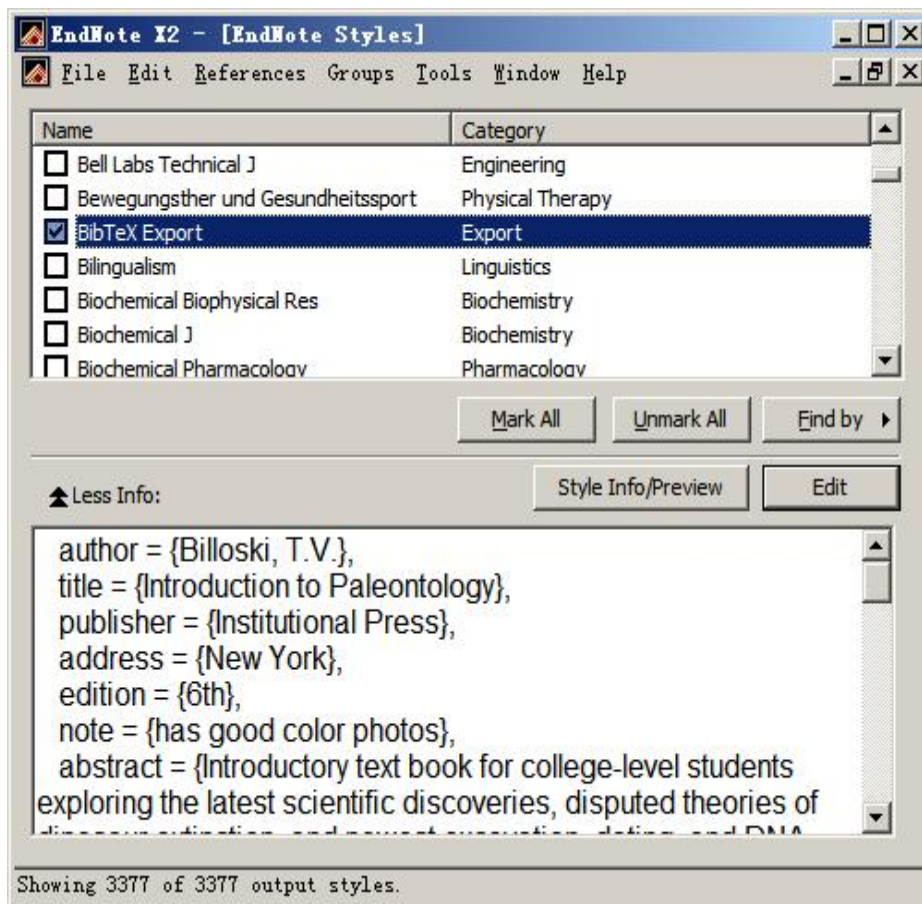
EndNote X2 - [EndNote Styles]

File Edit References Groups Tools Window Help

| Name | Category |
|---|---|
| Bell Labs Technical J | Engineering |
| Bewegungsther und Gesundheitssport | Physical Therapy |
| BibTeX Export | Export |
| Bilingualism | Linguistics |
| Biochemical Biophysical Res | Biochemistry |
| Biochemical J | Biochemistry |
| Biochemical Pharmacology | Pharmacology |

Mark All Unmark All Find by

Less Info: Style Info/Preview Edit

author = {Billoski, T.V.},
title = {Introduction to Paleontology},
publisher = {Institutional Press},
address = {New York},
edition = {6th},
note = {has good color photos},
abstract = {Introductory text book for college-level students exploring the latest scientific discoveries, disputed theories of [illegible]

Showing 3377 of 3377 output styles.